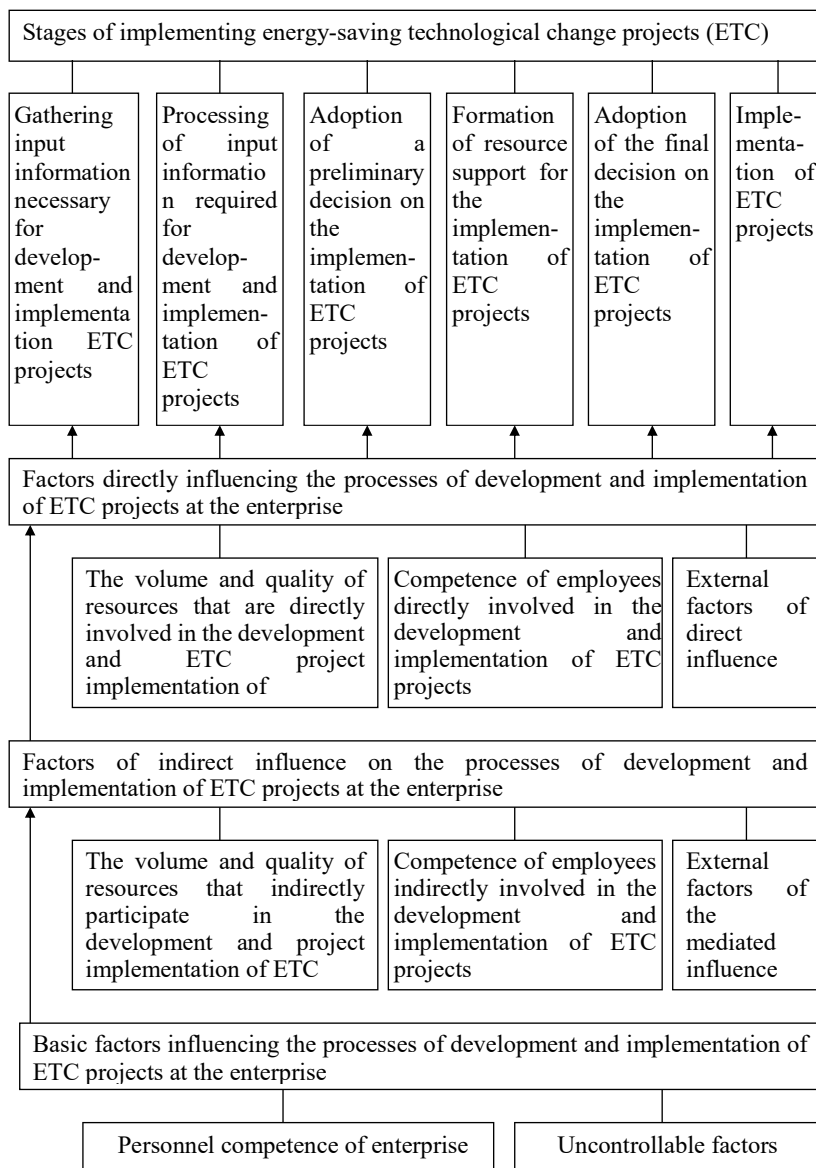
Stages of implementing energy-saving technological change projects (ETC)

Gathering input information necessary for development and implementation ETC projects

Processing of input information required for development and implementation of ETC projects

Adoption of a preliminary decision on the implementation of ETC projects

Formation of resource support for the implementation of ETC projects

Adoption of the final decision on the implementation of ETC projects

Implementation of ETC projects

Factors directly influencing the processes of development and implementation of ETC projects at the enterprise

The volume and quality of resources that are directly involved in the development and ETC project implementation of

Competence of employees directly involved in the development and implementation of ETC projects

External factors of direct influence

Factors of indirect influence on the processes of development and implementation of ETC projects at the enterprise

The volume and quality of resources that indirectly participate in the development and project implementation of ETC

Competence of employees indirectly involved in the development and implementation of ETC projects

External factors of the mediated influence

Basic factors influencing the processes of development and implementation of ETC projects at the enterprise

Personnel competence of enterprise

Uncontrollable factors